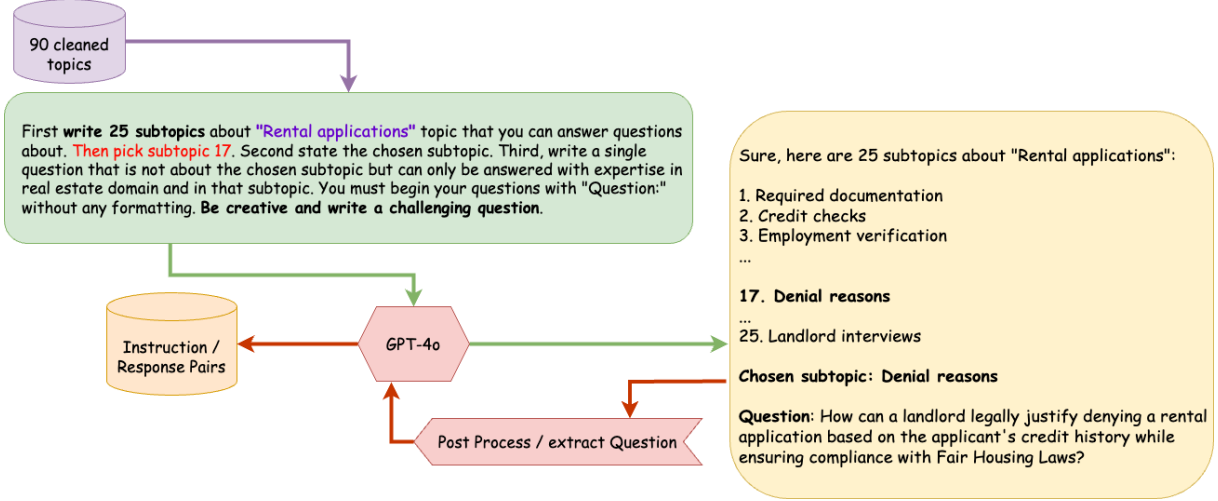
90 cleaned topics

First **write 25 subtopics** about **"Rental applications"** topic that you can answer questions about. Then pick subtopic 17. Second state the chosen subtopic. Third, write a single question that is not about the chosen subtopic but can only be answered with expertise in real estate domain and in that subtopic. You must begin your questions with "Question:" without any formatting. **Be creative and write a challenging question**.

Sure, here are 25 subtopics about "Rental applications":

1. Required documentation
2. Credit checks
3. Employment verification
...

**17. Denial reasons**
...
25. Landlord interviews

**Chosen subtopic: Denial reasons**

**Question**: How can a landlord legally justify denying a rental application based on the applicant's credit history while ensuring compliance with Fair Housing Laws?

Instruction / Response Pairs

GPT-4o

Post Process / extract Question